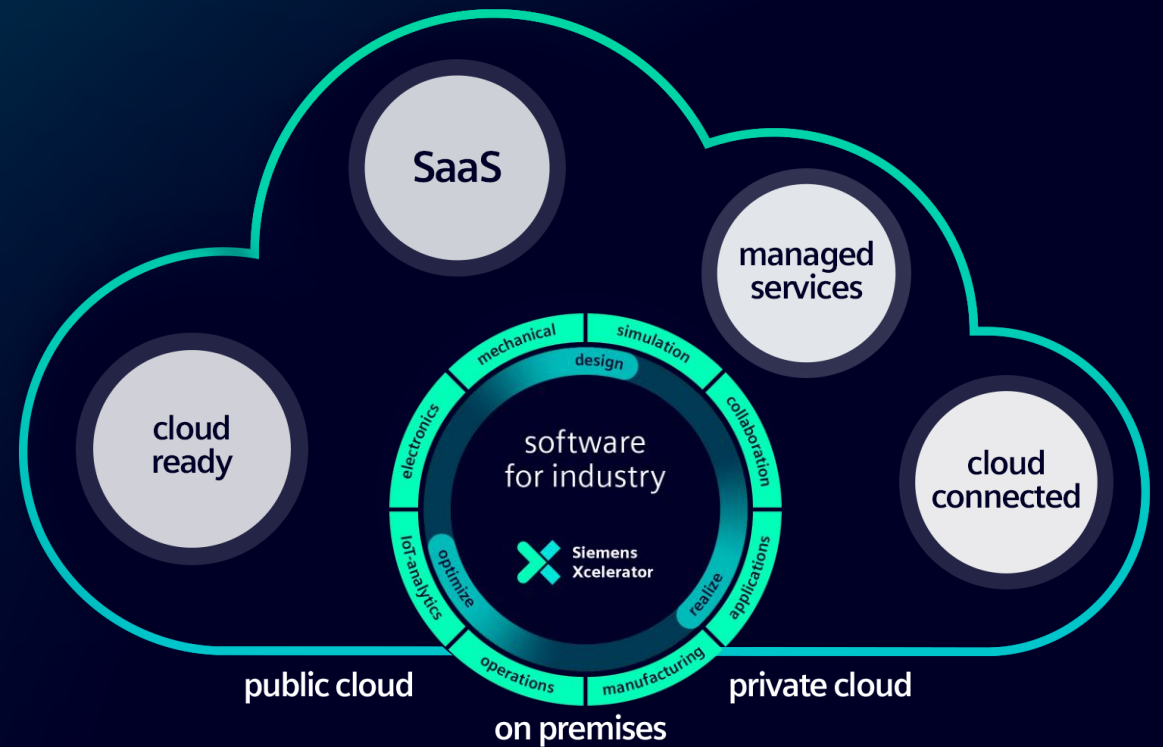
SaaS

managed services

cloud ready

cloud connected

mechanical
simulation
design
collaboration
electronics
software for industry
applications
IoT-analytics
optimize
realize
Siemens Xcelerator
operations
manufacturing

public cloud

private cloud

on premises